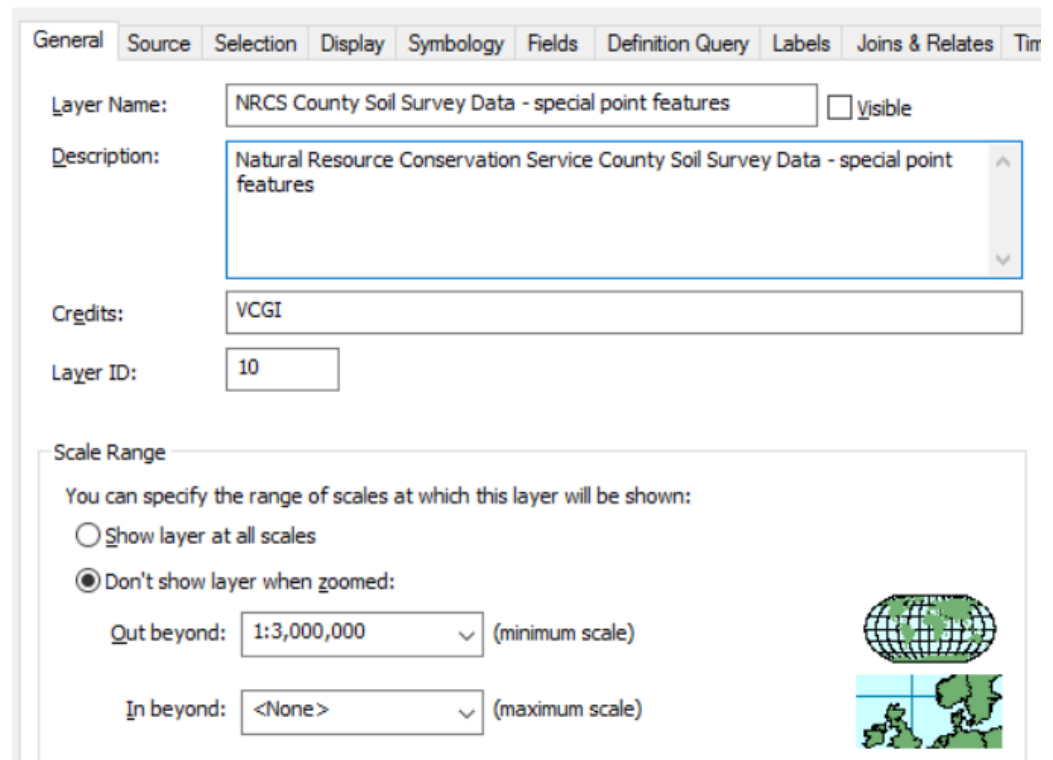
General | Source | Selection | Display | Symbology | Fields | Definition Query | Labels | Joins & Relates | Tim

Layer Name: NRCS County Soil Survey Data - special point features
Visible

Description: Natural Resource Conservation Service County Soil Survey Data - special point features

Credits: VCGI

Layer ID: 10

Scale Range

You can specify the range of scales at which this layer will be shown:

Show layer at all scales

Don't show layer when zoomed:

Out beyond: 1:3,000,000 (minimum scale)

In beyond: <None> (maximum scale)